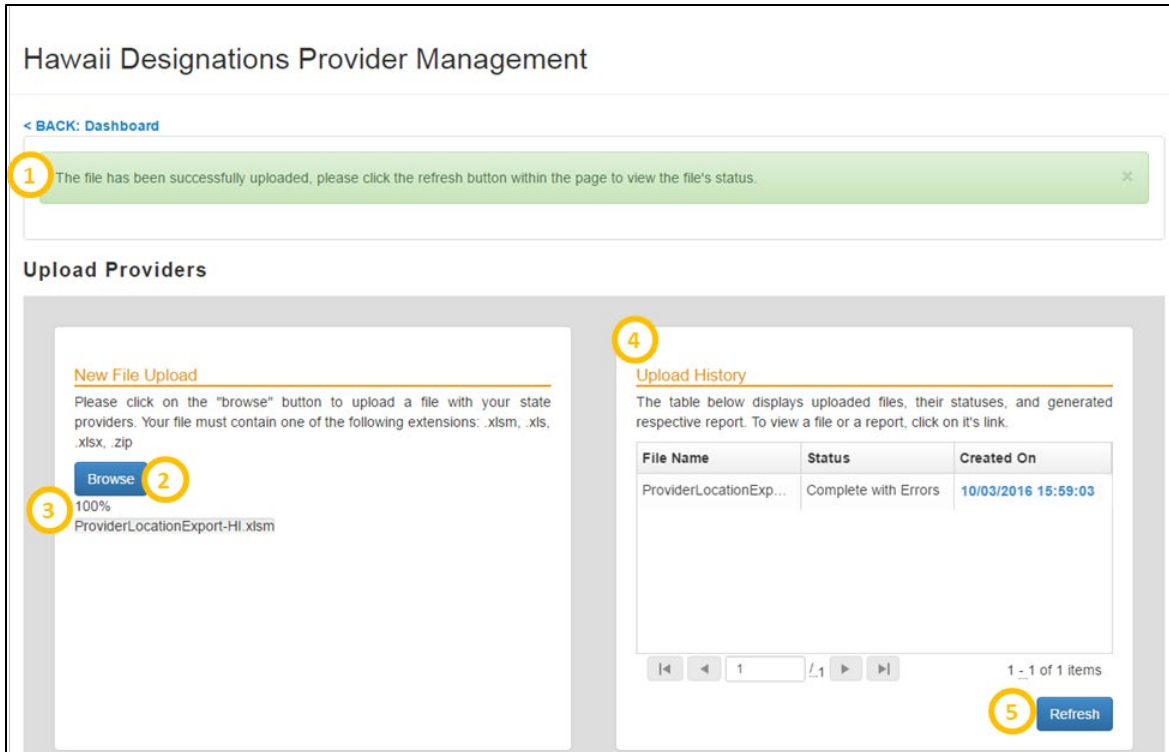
Hawaii Designations Provider Management

< BACK: Dashboard

1 The file has been successfully uploaded, please click the refresh button within the page to view the file's status. ×

Upload Providers

New File Upload

Please click on the "browse" button to upload a file with your state providers. Your file must contain one of the following extensions: .xlsm, .xls, .xlsx, .zip

Browse 2

3 100%
ProviderLocationExport-HI.xlsm

4

Upload History

The table below displays uploaded files, their statuses, and generated respective report. To view a file or a report, click on it's link.

| File Name | Status | Created On |
|---|---|---|
| ProviderLocationExp... | Complete with Errors | 10/03/2016 15:59:03 |

|◀ ◀ 1 /1 ▶ ▶| 1 - 1 of 1 items

5 Refresh